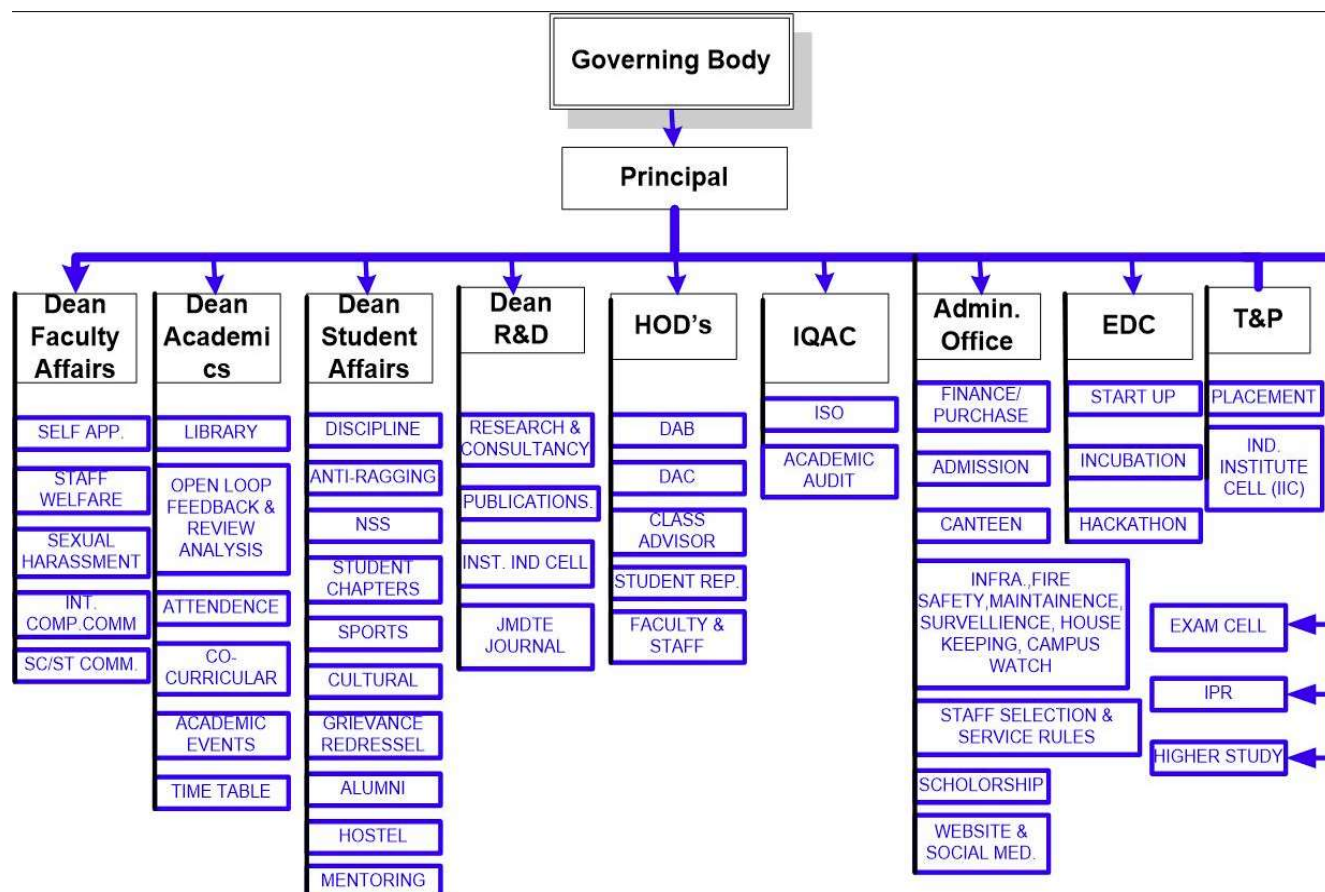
Governing Body

Principal

Dean Faculty Affairs
SELF APP.
STAFF WELFARE
SEXUAL HARASSMENT
INT. COMP.COMM
SC/ST COMM.

Dean Academics
LIBRARY
OPEN LOOP FEEDBACK & REVIEW ANALYSIS
ATTENDENCE
CO-CURRICULAR
ACADEMIC EVENTS
TIME TABLE

Dean Student Affairs
DISCIPLINE
ANTI-RAGGING
NSS
STUDENT CHAPTERS
SPORTS
CULTURAL
GRIEVANCE REDRESSEL
ALUMNI
HOSTEL
MENTORING

Dean R&D
RESEARCH & CONSULTANCY
PUBLICATIONS.
INST. IND CELL
JMDTE JOURNAL

HOD's
DAB
DAC
CLASS ADVISOR
STUDENT REP.
FACULTY & STAFF

IQAC
ISO
ACADEMIC AUDIT

Admin. Office
FINANCE/ PURCHASE
ADMISSION
CANTEEN
INFRA.,FIRE SAFETY,MAINTAINENCE, SURVELLIENCE, HOUSE KEEPING, CAMPUS WATCH
STAFF SELECTION & SERVICE RULES
SCHOLORSHIP
WEBSITE & SOCIAL MED.

EDC
START UP
INCUBATION
HACKATHON

T&P
PLACEMENT
IND. INSTITUTE CELL (IIC)

EXAM CELL
IPR
HIGHER STUDY